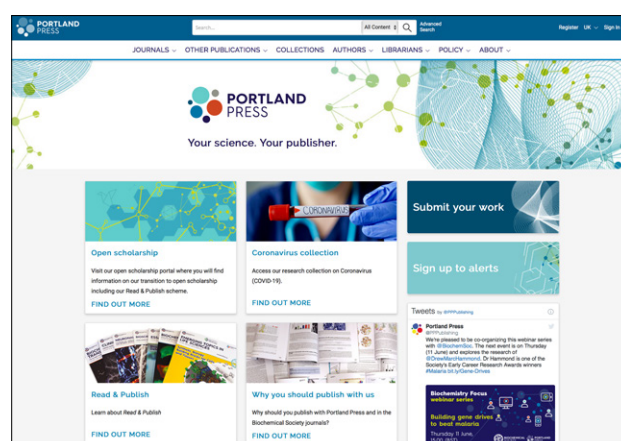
PORTLAND PRESS

Search... All Content Advanced Search

Register UK Sign In

JOURNALS OTHER PUBLICATIONS COLLECTIONS AUTHORS LIBRARIANS POLICY ABOUT

PORTLAND PRESS

Your science. Your publisher.

Open scholarship

Visit our open scholarship portal where you will find information on our transition to open scholarship including our Read & Publish scheme.

FIND OUT MORE

CORONAVIRUS

Coronavirus collection

Access our research collection on Coronavirus (COVID-19).

FIND OUT MORE

Submit your work

Sign up to alerts

Tweets by @PPPublishing

Portland Press
@PPPublishing

We're pleased to be co-organizing this webinar series with @BiochemSoc. The next event is on Thursday (11 June) and explores the research of @DrewMarcHammond. Dr Hammond is one of the Society's Early Career Research Awards winners #Malaria bit.ly/Gene-Drives

Biochemistry Focus webinar series

Building gene drives to beat malaria

Thursday 11 June,

Read & Publish

Learn about Read & Publish

FIND OUT MORE

Why you should publish with us

Why should you publish with Portland Press and in the Biochemical Society journals?

FIND OUT MORE